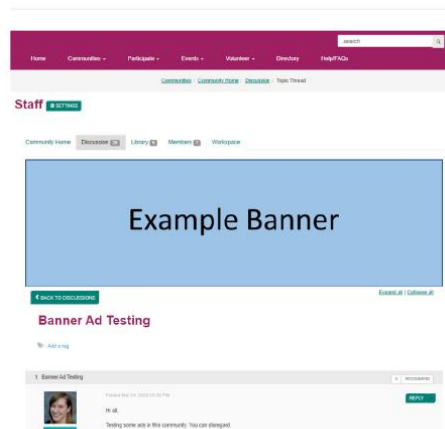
search

Home Communities Participate Events Volunteer Directory Help/FAQs

Communities : Community Home : Discussion : Topic Thread

Staff SETTINGS

Community Home Discussion Library Members Workspace

Example Banner

BACK TO DISCUSSIONS

Expand all | Collapse all

Banner Ad Testing

Add a tag

1. Banner Ad Testing

RECOMMEND

REPLY

Posted Mar 24, 2022 01:20 PM

Hi all,

Testing some ads in this community. You can disregard.